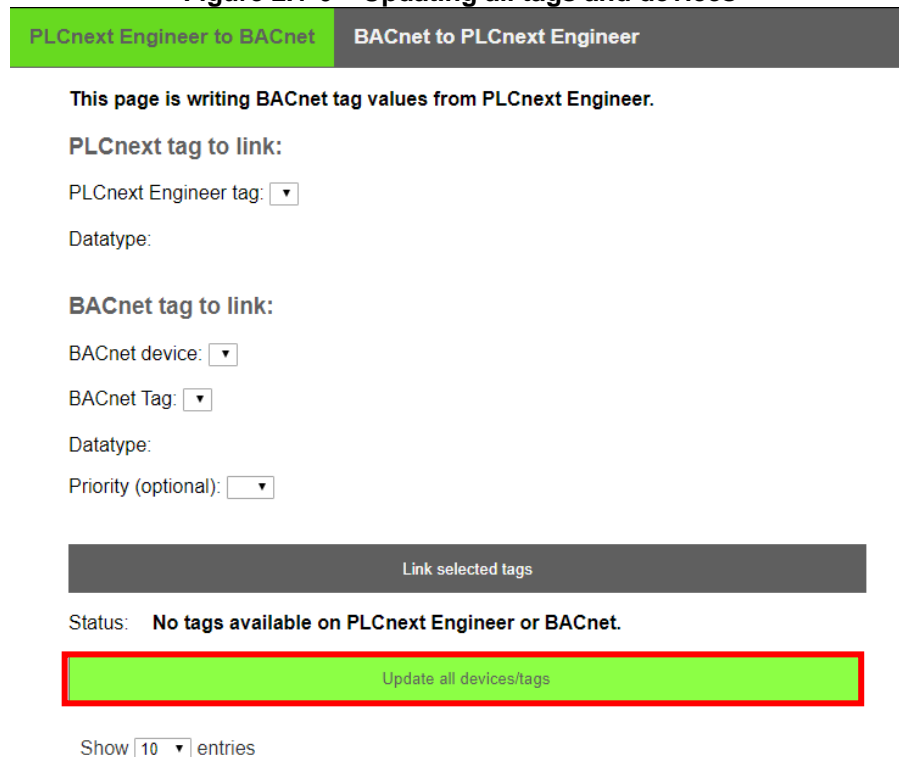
PLCnext Engineer to BACnet

BACnet to PLCnext Engineer

This page is writing BACnet tag values from PLCnext Engineer.

PLCnext tag to link:

PLCnext Engineer tag:

Datatype:

BACnet tag to link:

BACnet device:

BACnet Tag:

Datatype:

Priority (optional):

Link selected tags

Status: No tags available on PLCnext Engineer or BACnet.

Update all devices/tags

Show 10 entries